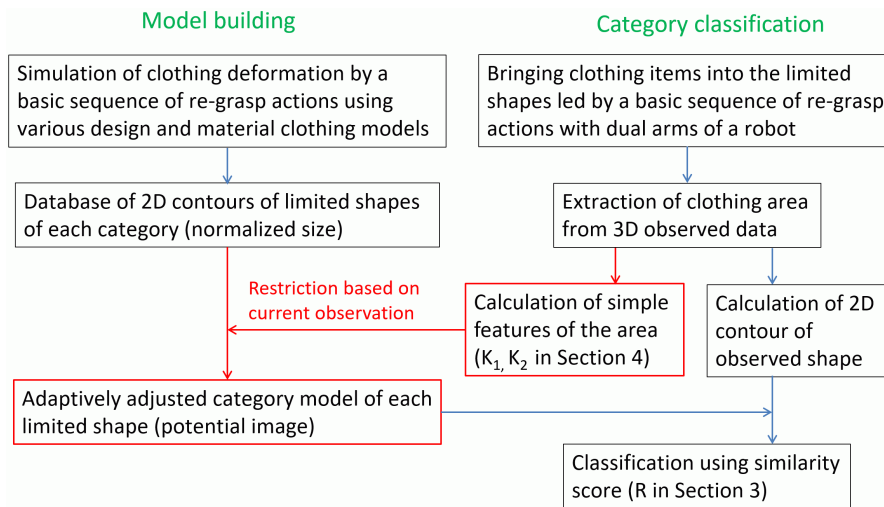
Model building

Category classification

Simulation of clothing deformation by a basic sequence of re-grasp actions using various design and material clothing models

Bringing clothing items into the limited shapes led by a basic sequence of re-grasp actions with dual arms of a robot

Database of 2D contours of limited shapes of each category (normalized size)

Extraction of clothing area from 3D observed data

Restriction based on current observation

Calculation of simple features of the area ($K_1$, $K_2$ in Section 4)

Calculation of 2D contour of observed shape

Adaptively adjusted category model of each limited shape (potential image)

Classification using similarity score (R in Section 3)